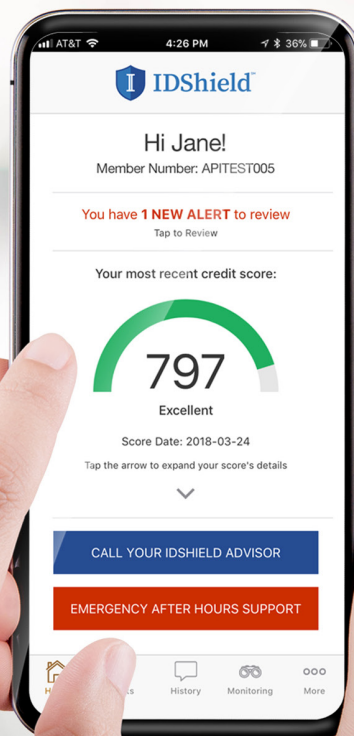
AT&T 4:26 PM 36%

I IDShield™

Hi Jane!

Member Number: APITEST005

You have 1 NEW ALERT to review

Tap to Review

Your most recent credit score:

797

Excellent

Score Date: 2018-03-24

Tap the arrow to expand your score's details

CALL YOUR IDSHIELD ADVISOR

EMERGENCY AFTER HOURS SUPPORT

H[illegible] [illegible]s History Monitoring More